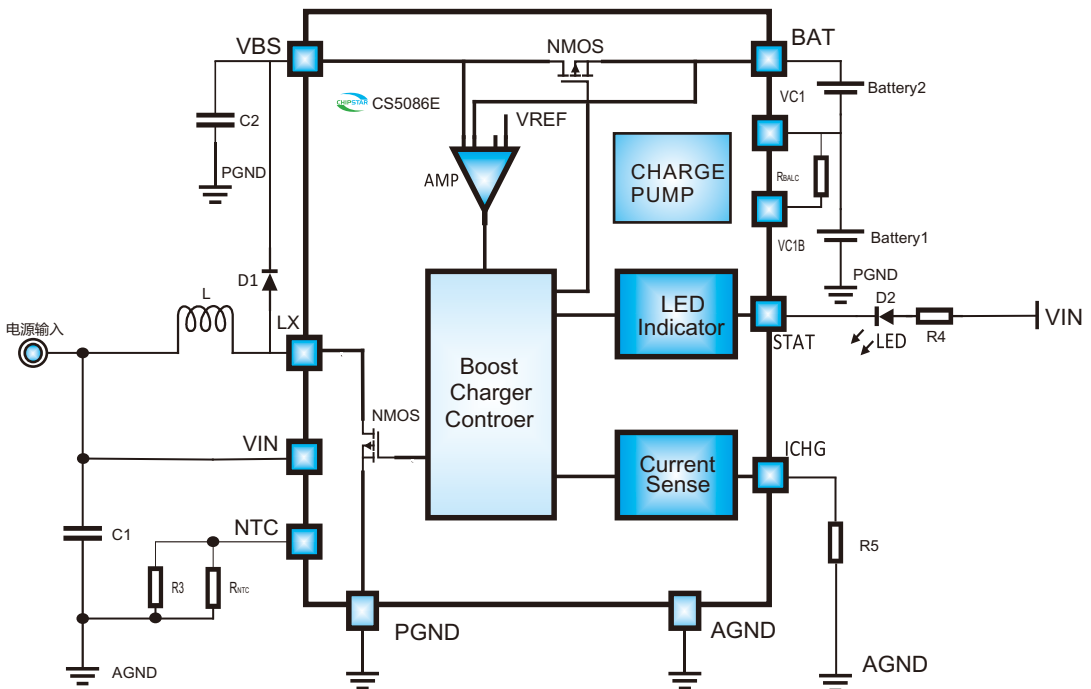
VBS
NMOS
BAT
CHIPSTAR CS5086E
VREF
C2
VC1
Battery2
AMP
CHARGE PUMP
PGND
$R_{BALC}$
VC1B
Battery1
D1
PGND
D2
L
LED Indicator
VIN
电源输入
LX
STAT
LED
R4
NMOS
Boost Charger Controer
VIN
ICHG
Current Sense
C1
NTC
R5
R3
$R_{NTC}$
PGND
AGND
AGND
AGND